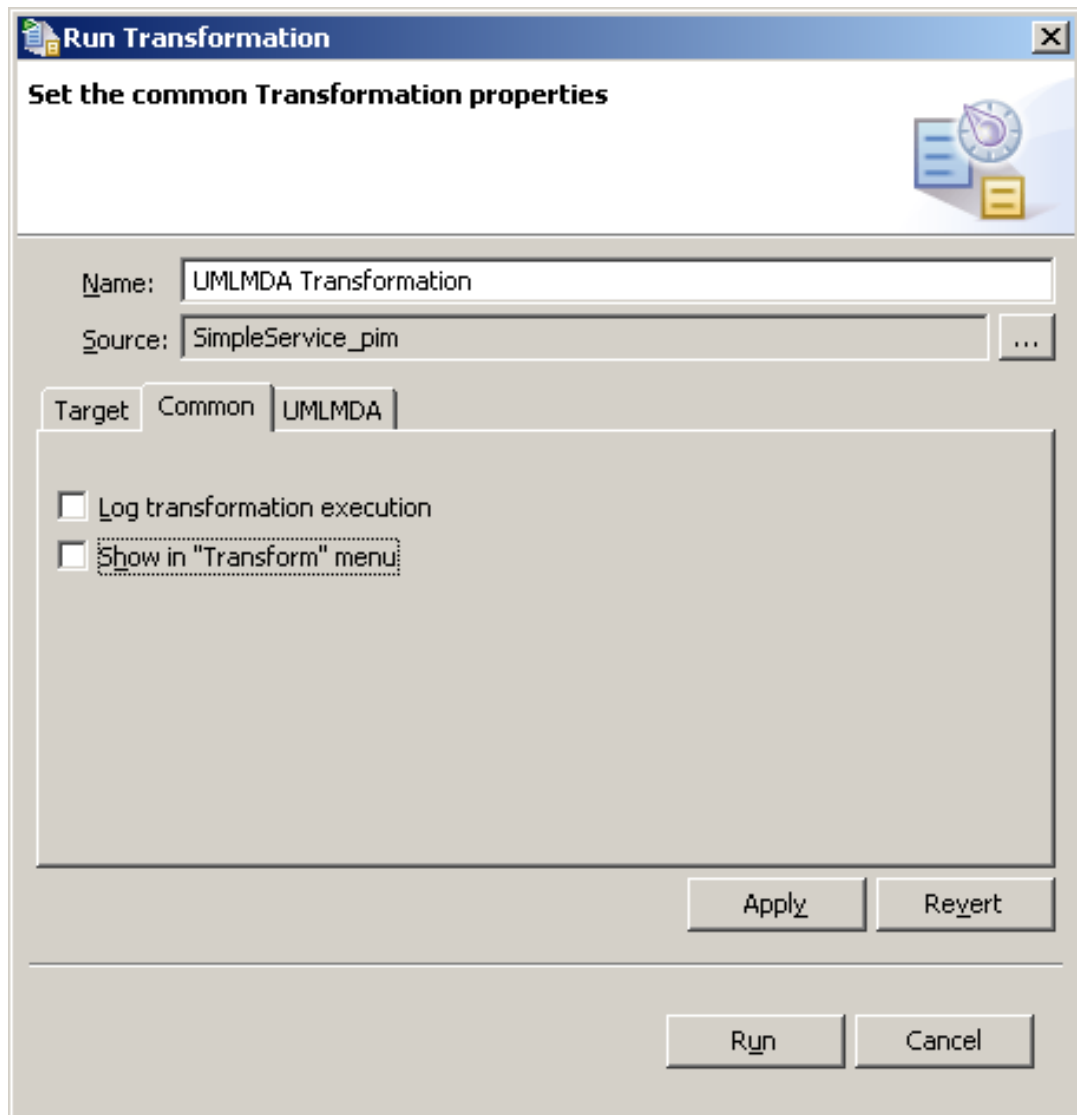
Run Transformation

Set the common Transformation properties

Name: UMLMDA Transformation
Source: SimpleService_pim ...

Target Common UMLMDA

Log transformation execution
Show in "Transform" menu

Apply Revert

Run Cancel